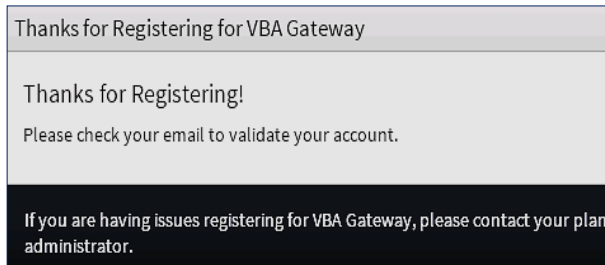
Thanks for Registering for VBA Gateway

Thanks for Registering!

Please check your email to validate your account.

If you are having issues registering for VBA Gateway, please contact your plan administrator.